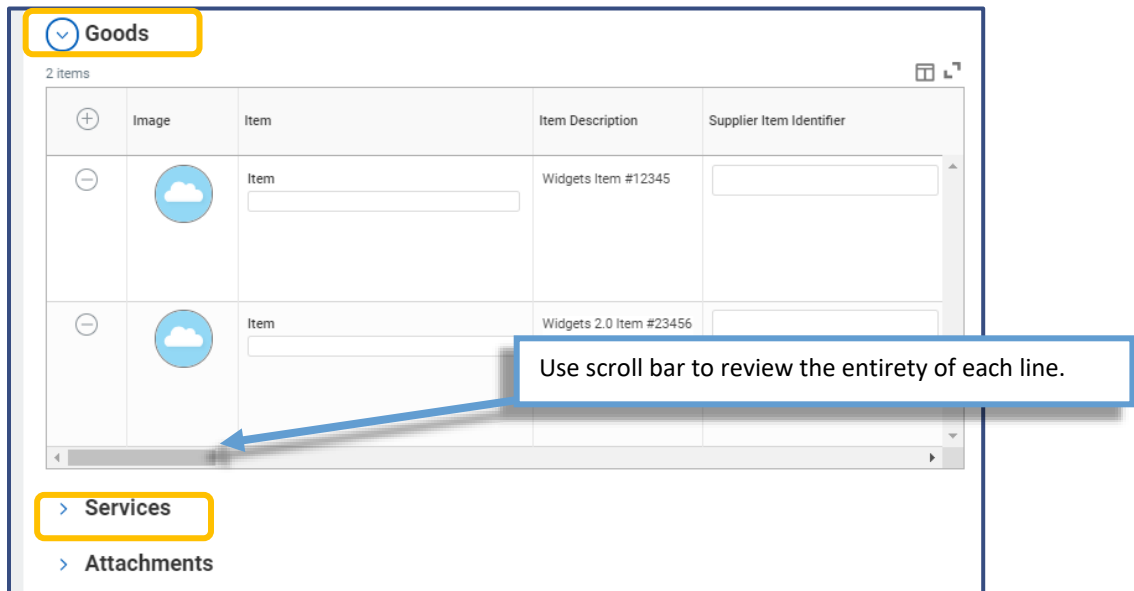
Goods

2 items

| | Image | Item | Item Description | Supplier Item Identifier |
|---|---|---|---|---|
| | | Item | Widgets Item #12345 | |
| | | Item | Widgets 2.0 Item #23456 | |

Use scroll bar to review the entirety of each line.

Services

Attachments